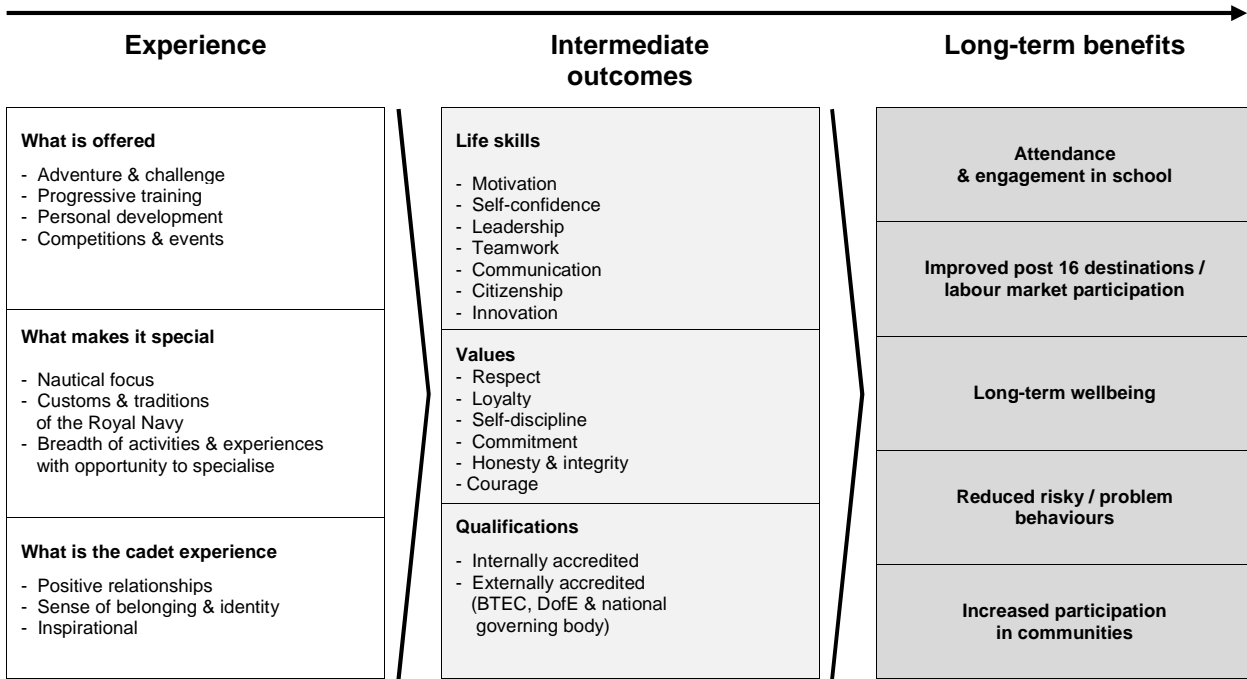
Experience

Intermediate outcomes

Long-term benefits

What is offered

- Adventure & challenge
- Progressive training
- Personal development
- Competitions & events

What makes it special

- Nautical focus
- Customs & traditions of the Royal Navy
- Breadth of activities & experiences with opportunity to specialise

What is the cadet experience

- Positive relationships
- Sense of belonging & identity
- Inspirational

Life skills

- Motivation
- Self-confidence
- Leadership
- Teamwork
- Communication
- Citizenship
- Innovation

Values
- Respect
- Loyalty
- Self-discipline
- Commitment
- Honesty & integrity
- Courage

Qualifications

- Internally accredited
- Externally accredited (BTEC, DofE & national governing body)

Attendance & engagement in school

Improved post 16 destinations / labour market participation

Long-term wellbeing

Reduced risky / problem behaviours

Increased participation in communities